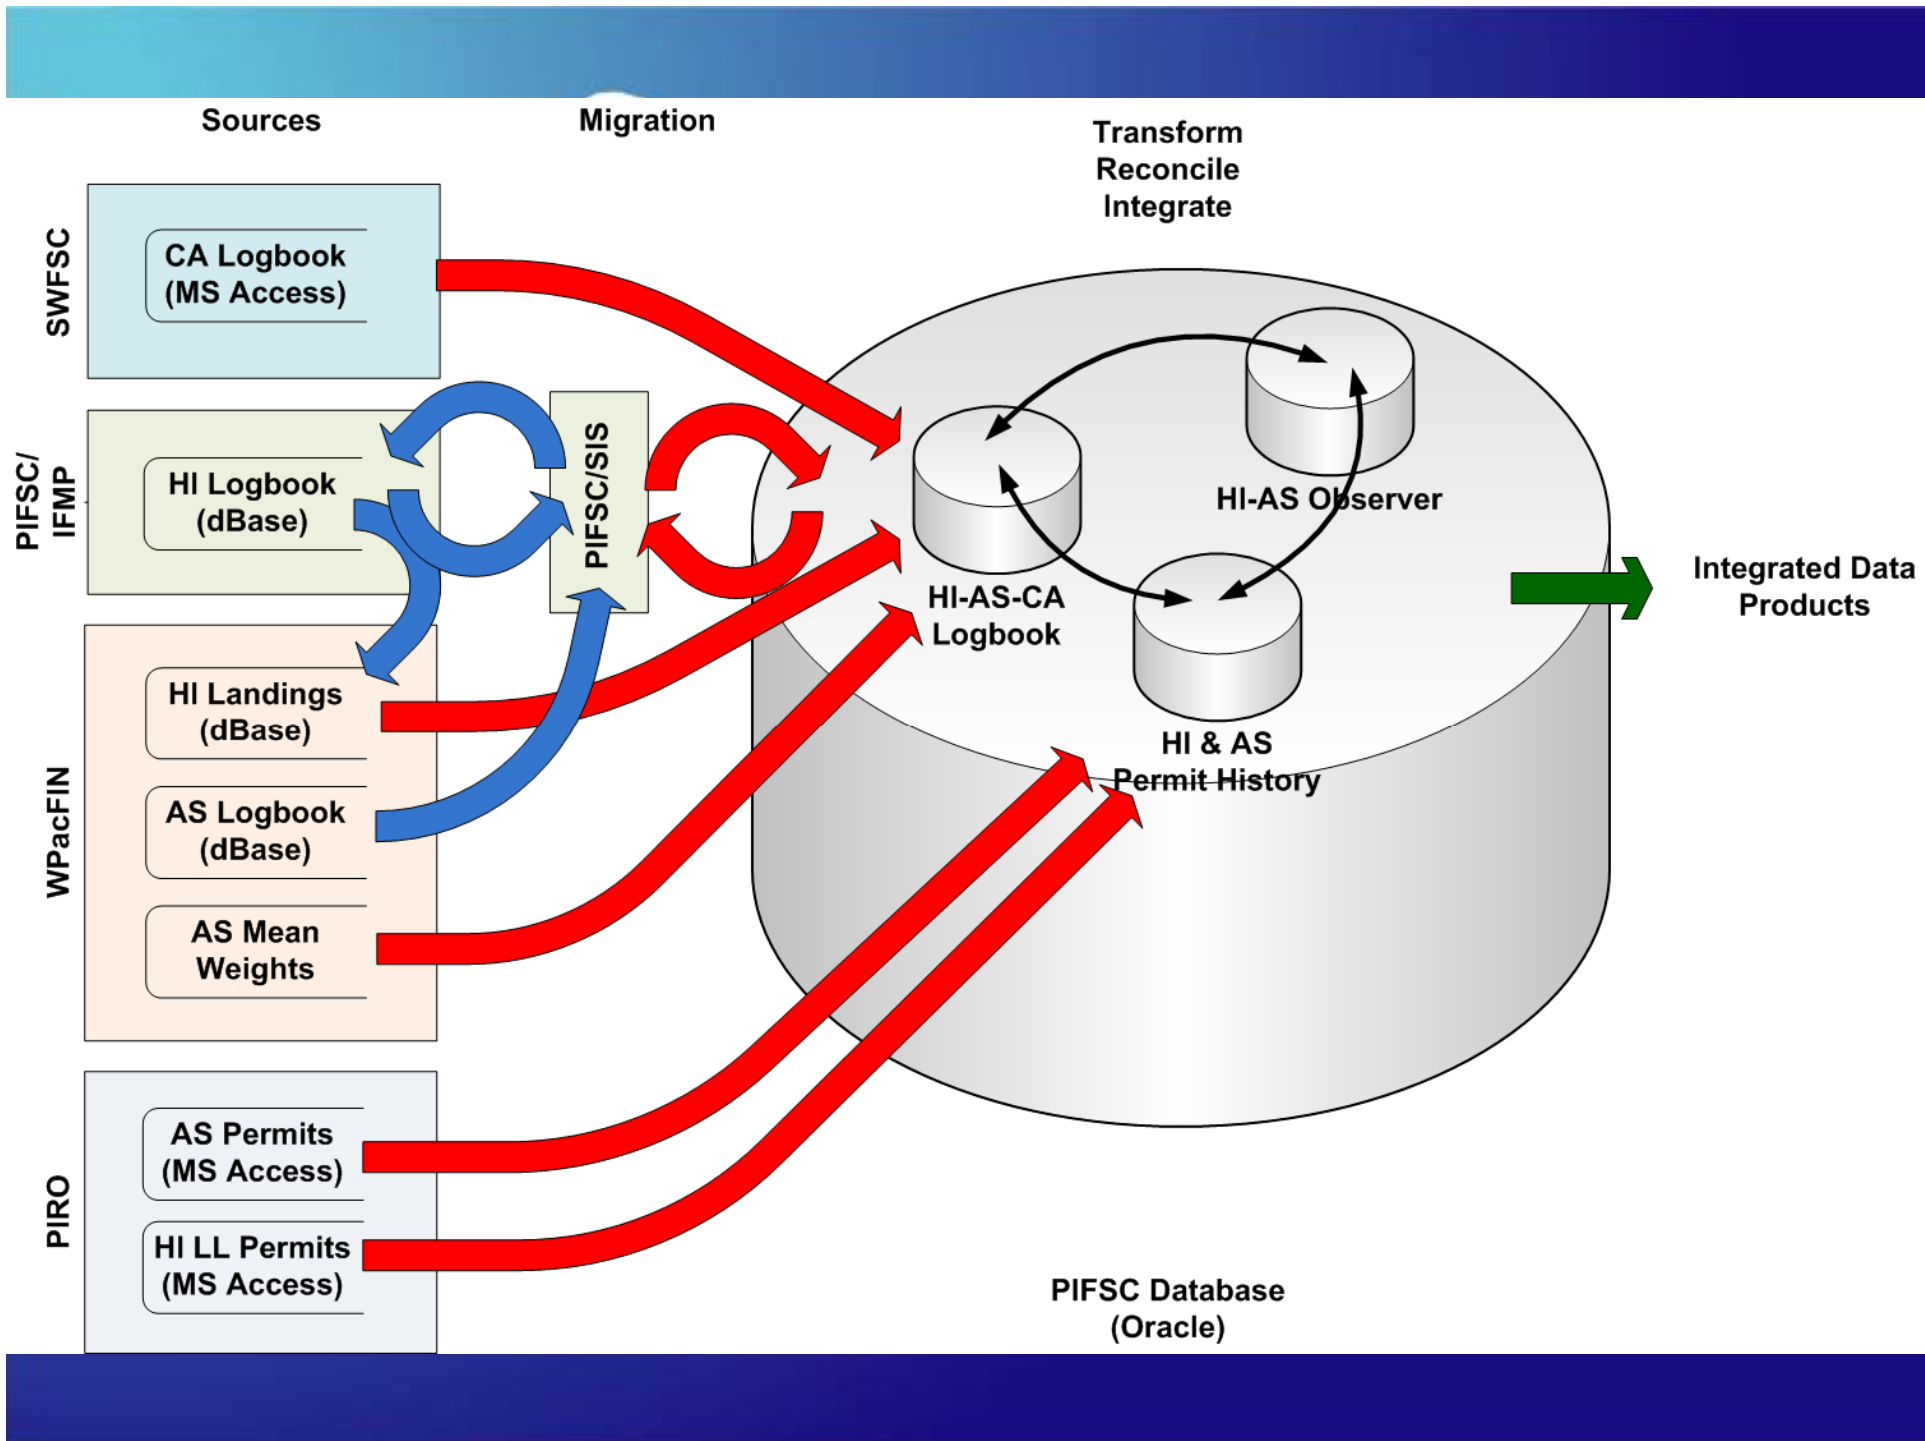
Sources

Migration

Transform
Reconcile
Integrate

SWFSC

CA Logbook
(MS Access)

PIFSC/
IFMP

HI Logbook
(dBase)

PIFSC/SIS

HI-AS-CA
Logbook

HI-AS Observer

HI & AS
Permit History

Integrated Data
Products

WPacFIN

HI Landings
(dBase)

AS Logbook
(dBase)

AS Mean
Weights

PIRO

AS Permits
(MS Access)

HI LL Permits
(MS Access)

PIFSC Database
(Oracle)